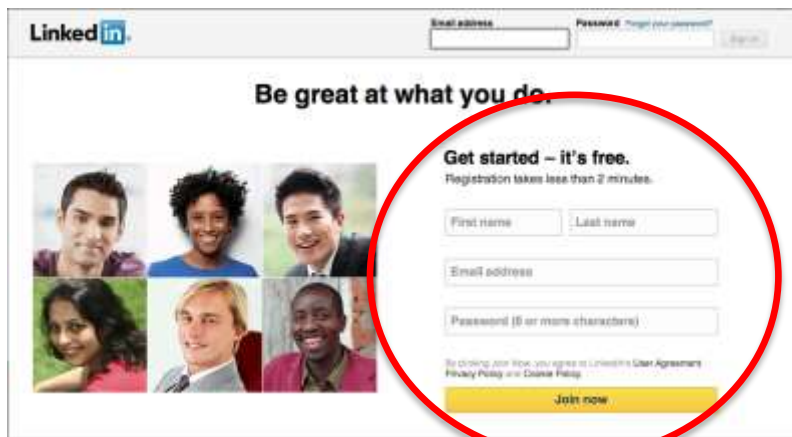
Linked in

Email address

Password Forgot your password?

Sign in

Be great at what you do.

Get started – it's free.

Registration takes less than 2 minutes.

First name

Last name

Email address

Password (6 or more characters)

By clicking Join Now, you agree to LinkedIn's User Agreement, Privacy Policy and Cookie Policy.

Join now